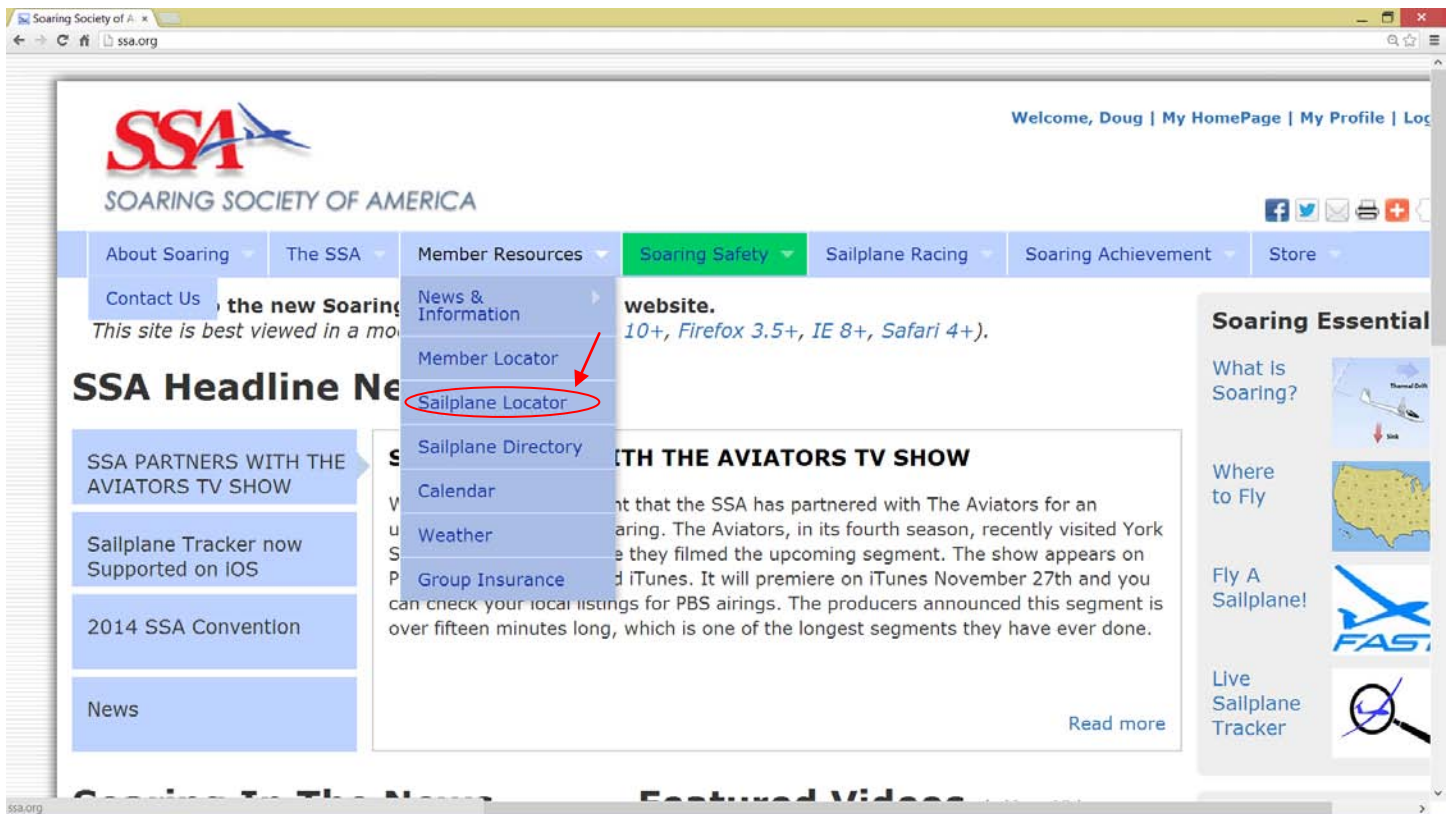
Soaring Society of A ×

ssa.org

SSA

SOARING SOCIETY OF AMERICA

Welcome, Doug | My HomePage | My Profile | Log

About Soaring | The SSA | Member Resources | Soaring Safety | Sailplane Racing | Soaring Achievement | Store

Contact Us

News & Information

Member Locator

Sailplane Locator

Sailplane Directory

Calendar

Weather

Group Insurance

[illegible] the new Soaring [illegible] website.

This site is best viewed in a mo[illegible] 10+, Firefox 3.5+, IE 8+, Safari 4+).

SSA Headline Ne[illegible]

SSA PARTNERS WITH THE AVIATORS TV SHOW

Sailplane Tracker now Supported on iOS

2014 SSA Convention

News

S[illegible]TH THE AVIATORS TV SHOW

W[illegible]nt that the SSA has partnered with The Aviators for an u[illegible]aring. The Aviators, in its fourth season, recently visited York S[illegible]e they filmed the upcoming segment. The show appears on P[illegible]d iTunes. It will premiere on iTunes November 27th and you can check your local listings for PBS airings. The producers announced this segment is over fifteen minutes long, which is one of the longest segments they have ever done.

Read more

Soaring Essential

What is Soaring?

Thermal Drift

Sink

Where to Fly

Fly A Sailplane!

FAST

Live Sailplane Tracker

Soaring In The News

Featured Videos

ssa.org